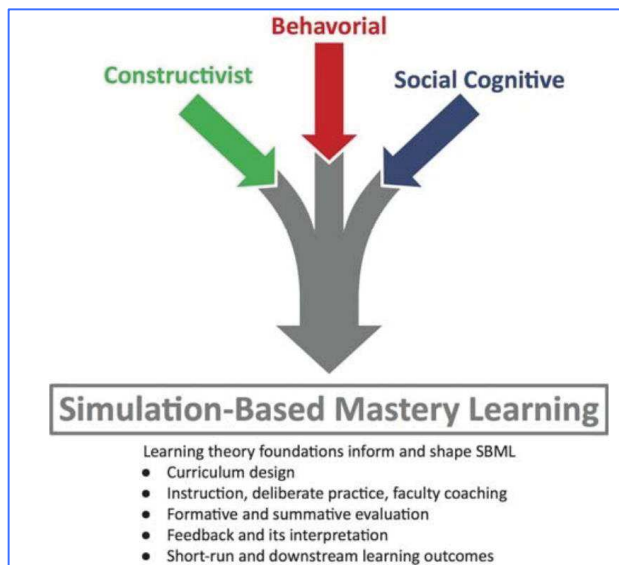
Behavorial

Constructivist

Social Cognitive

Simulation-Based Mastery Learning

Learning theory foundations inform and shape SBML
- Curriculum design
- Instruction, deliberate practice, faculty coaching
- Formative and summative evaluation
- Feedback and its interpretation
- Short-run and downstream learning outcomes